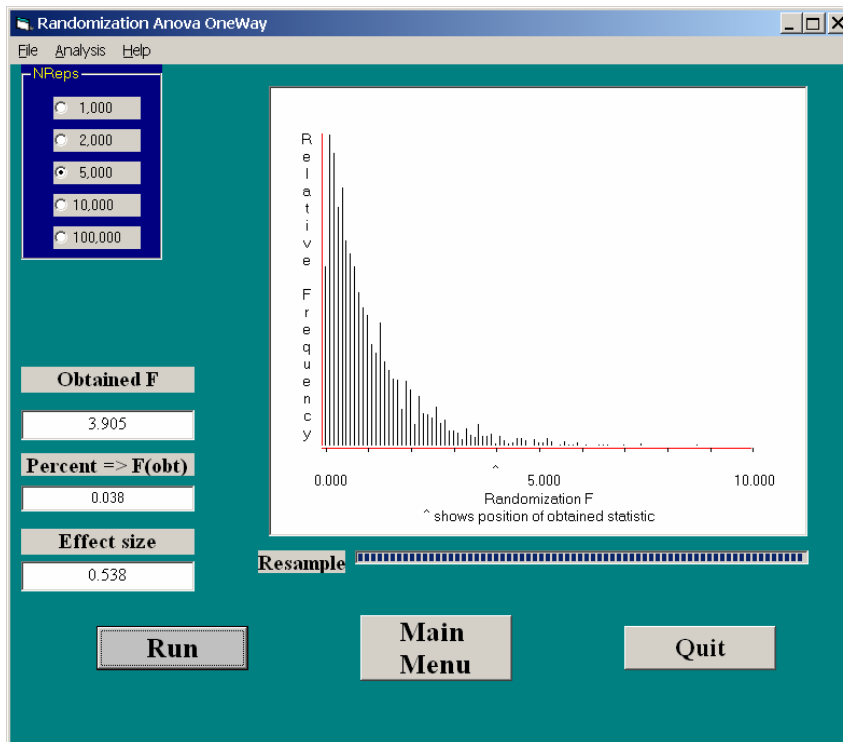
Randomization Anova OneWay

File Analysis Help

NReps

1,000

2,000

5,000

10,000

100,000

Relative Frequency

^

0.000 5.000 10.000

Randomization F

^ shows position of obtained statistic

Obtained F

3.905

Percent => F(obt)

0.038

Effect size

0.538

Resample

Run

Main Menu

Quit